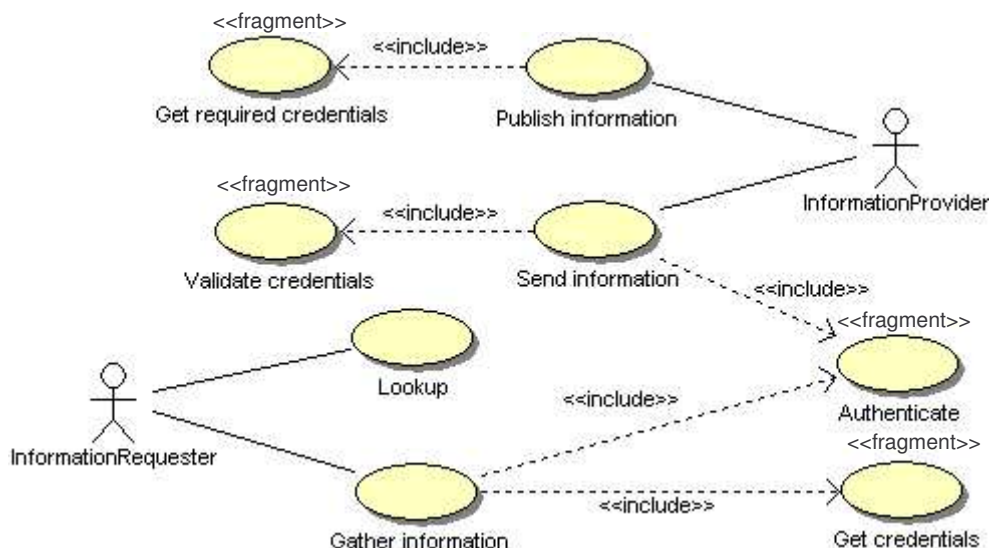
<<fragment>>

<<include>>

Get required credentials

Publish information

<<fragment>>

<<include>>

InformationProvider

Validate credentials

Send information

<<include>>

<<fragment>>

Lookup

<<include>>

Authenticate

InformationRequester

<<fragment>>

<<include>>

Gather information

Get credentials